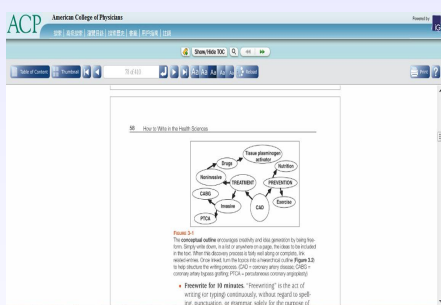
ACP American College of Physicians

Powered by

Show/Hide TOC

Table of Content Thumbnail 11 of 411 Reload

Print

50 How to Write in the Health Sciences

Tissue plasminogen activator

Drugs

Nutrition

Noninvasive

TREATMENT

PREVENTION

CABG

Exercise

Invasive

CAD

PTCA

Figure 3-1
The conceptual outline encourages creativity and idea generation by being free-form. Simply write down, in a list or anywhere on a page, the ideas to be included in the text. When the discovery process is fairly well along or complete, link related entries. Once linked, turn the topics into a hierarchical outline (Figure 3.2) to help structure the writing process. (CAD = coronary artery disease; CABG = coronary artery bypass grafting; PTCA = percutaneous coronary angioplasty)

• Freewrite for 10 minutes. "Freewriting" is the act of writing (or typing) continuously, without regard to spelling, punctuation, or grammar, solely for the purpose of